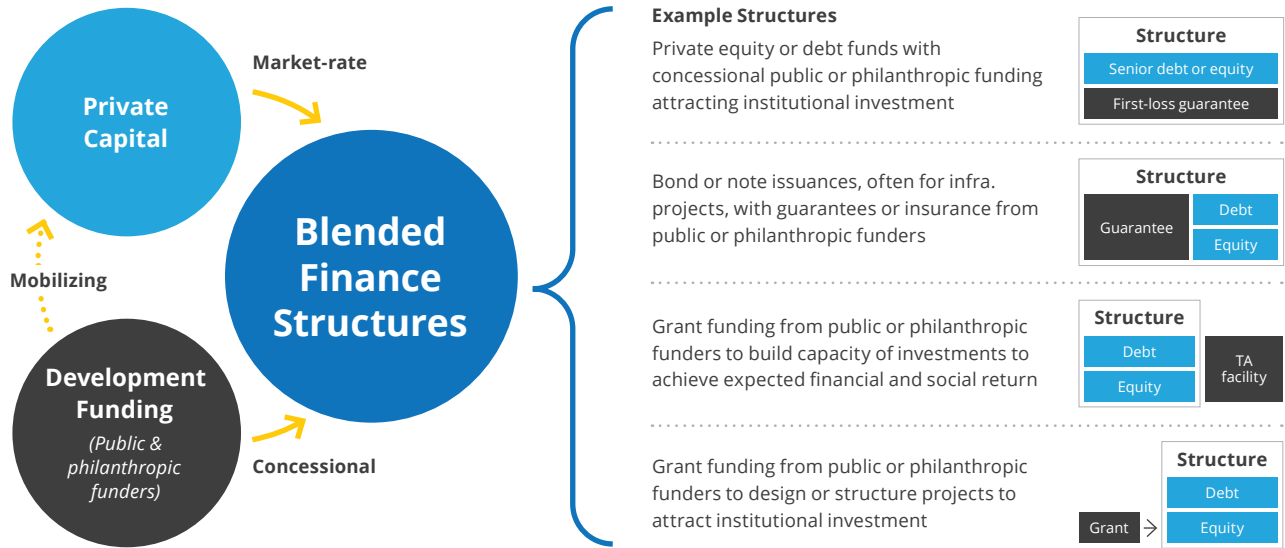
Private Capital

Market-rate

Mobilizing

Blended Finance Structures

Development Funding

(Public & philanthropic funders)

Concessional

Example Structures

Private equity or debt funds with concessional public or philanthropic funding attracting institutional investment

Structure
Senior debt or equity
First-loss guarantee

Bond or note issuances, often for infra. projects, with guarantees or insurance from public or philanthropic funders

Structure
Guarantee
Debt
Equity

Grant funding from public or philanthropic funders to build capacity of investments to achieve expected financial and social return

Structure
Debt
Equity
TA facility

Grant funding from public or philanthropic funders to design or structure projects to attract institutional investment

Structure
Debt
Equity
Grant